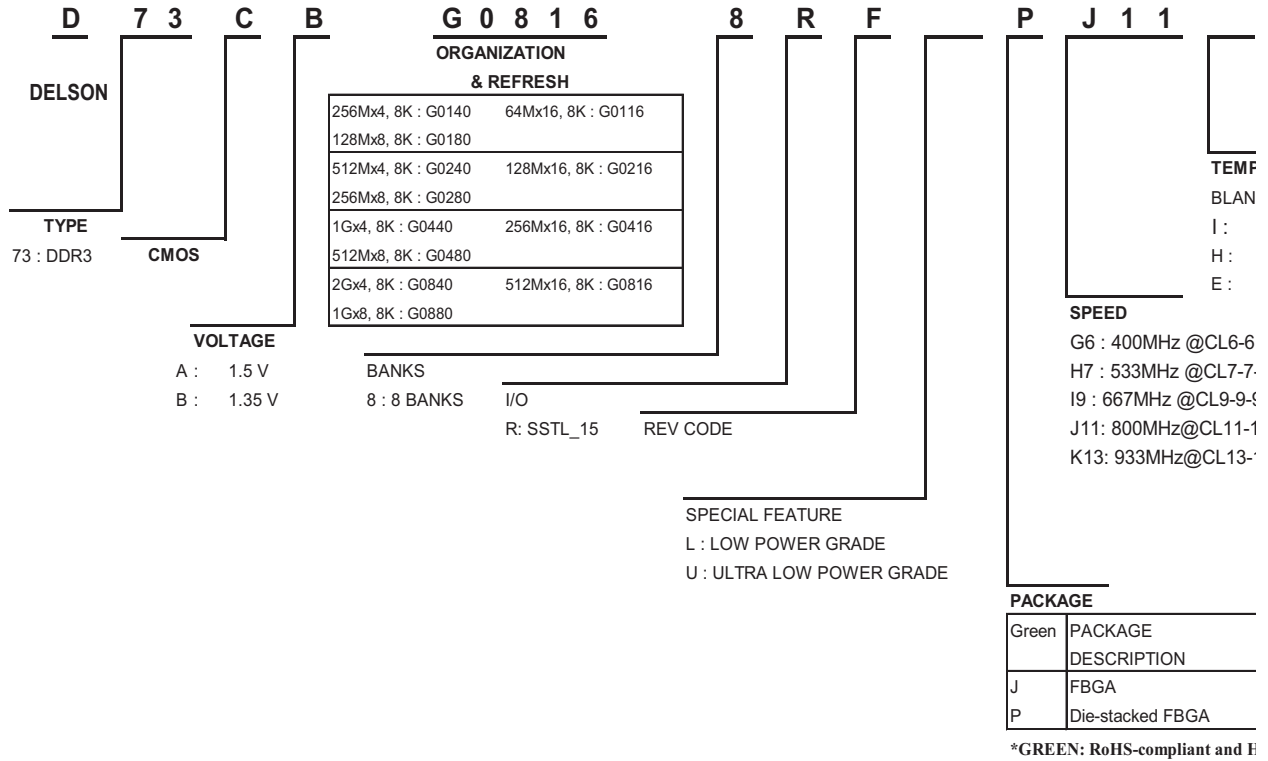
D 73 C B G0816 8 R F P J11

DELSON

TYPE
73 : DDR3

CMOS

ORGANIZATION & REFRESH

| | |
|---|---|
| 256Mx4, 8K : G0140 | 64Mx16, 8K : G0116 |
| 128Mx8, 8K : G0180 | |
| 512Mx4, 8K : G0240 | 128Mx16, 8K : G0216 |
| 256Mx8, 8K : G0280 | |
| 1Gx4, 8K : G0440 | 256Mx16, 8K : G0416 |
| 512Mx8, 8K : G0480 | |
| 2Gx4, 8K : G0840 | 512Mx16, 8K : G0816 |
| 1Gx8, 8K : G0880 | |

VOLTAGE
A : 1.5 V
B : 1.35 V

BANKS
8 : 8 BANKS

I/O
R: SSTL_15

REV CODE

SPECIAL FEATURE
L : LOW POWER GRADE
U : ULTRA LOW POWER GRADE

TEMP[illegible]
BLAN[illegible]
I :
H :
E :

SPEED
G6 : 400MHz @CL6-6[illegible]
H7 : 533MHz @CL7-7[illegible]
I9 : 667MHz @CL9-9-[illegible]
J11: 800MHz@CL11-1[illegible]
K13: 933MHz@CL13-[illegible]

PACKAGE

| Green | PACKAGE DESCRIPTION |
|---|---|
| J | FBGA |
| P | Die-stacked FBGA |

*GREEN: RoHS-compliant and H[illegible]